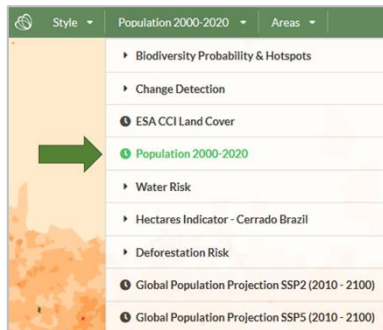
Style ▾ Population 2000-2020 ▾ Areas ▾

Biodiversity Probability & Hotspots

Change Detection

ESA CCI Land Cover

Population 2000-2020

Water Risk

Hectares Indicator - Cerrado Brazil

Deforestation Risk

Global Population Projection SSP2 (2010 - 2100)

Global Population Projection SSP5 (2010 - 2100)